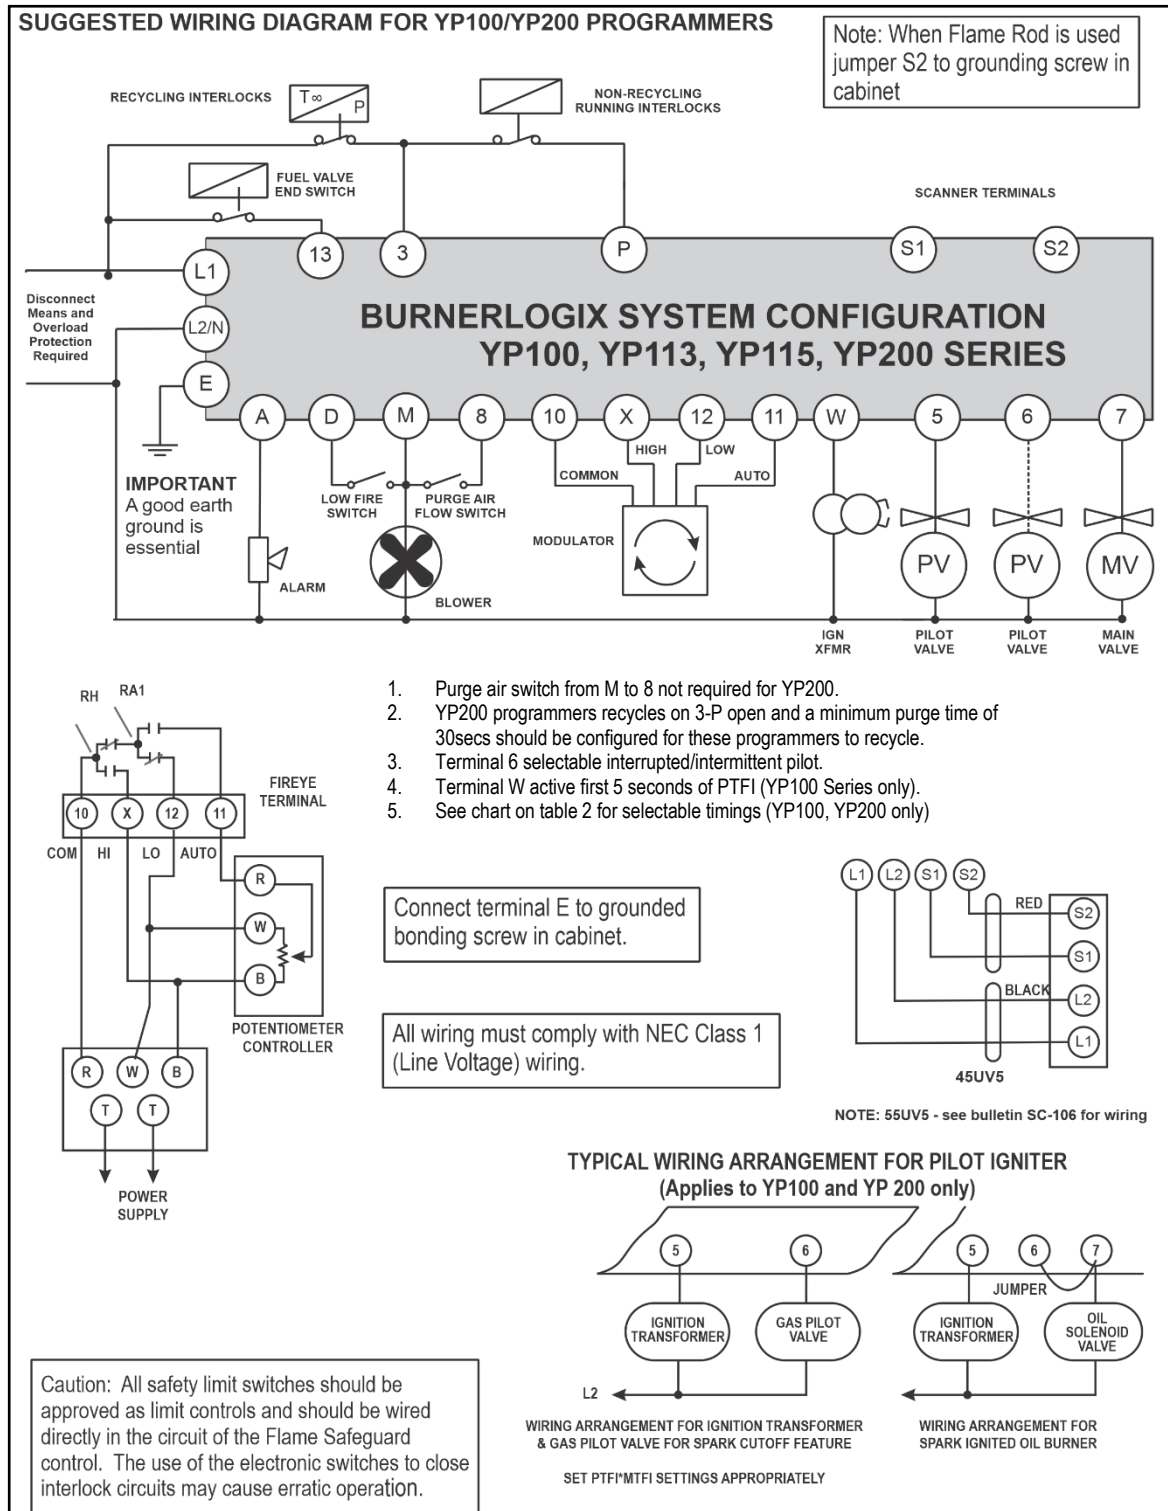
SUGGESTED WIRING DIAGRAM FOR YP100/YP200 PROGRAMMERS

Note: When Flame Rod is used jumper S2 to grounding screw in cabinet

RECYCLING INTERLOCKS
T∞
P
NON-RECYCLING RUNNING INTERLOCKS
FUEL VALVE END SWITCH
SCANNER TERMINALS

13
3
P
S1
S2
L1
L2/N
E

Disconnect Means and Overload Protection Required

BURNERLOGIX SYSTEM CONFIGURATION
YP100, YP113, YP115, YP200 SERIES

A
D
M
8
10
X
12
11
W
5
6
7

HIGH
LOW
COMMON
AUTO

IMPORTANT
A good earth ground is essential

LOW FIRE SWITCH
PURGE AIR FLOW SWITCH
MODULATOR
ALARM
BLOWER
PV
PV
MV
IGN XFMR
PILOT VALVE
PILOT VALVE
MAIN VALVE

RH
RA1
FIREYE TERMINAL
10
X
12
11
COM
HI
LO
AUTO
R
W
B
POTENTIOMETER CONTROLLER
R
W
B
T
T
POWER SUPPLY

1. Purge air switch from M to 8 not required for YP200.
2. YP200 programmers recycles on 3-P open and a minimum purge time of 30secs should be configured for these programmers to recycle.
3. Terminal 6 selectable interrupted/intermittent pilot.
4. Terminal W active first 5 seconds of PTFI (YP100 Series only).
5. See chart on table 2 for selectable timings (YP100, YP200 only)

Connect terminal E to grounded bonding screw in cabinet.

All wiring must comply with NEC Class 1 (Line Voltage) wiring.

L1
L2
S1
S2
RED
S2
S1
BLACK
L2
L1
45UV5

NOTE: 55UV5 - see bulletin SC-106 for wiring

TYPICAL WIRING ARRANGEMENT FOR PILOT IGNITER
(Applies to YP100 and YP 200 only)

5
6
5
6
7
JUMPER
IGNITION TRANSFORMER
GAS PILOT VALVE
IGNITION TRANSFORMER
OIL SOLENOID VALVE
L2

WIRING ARRANGEMENT FOR IGNITION TRANSFORMER & GAS PILOT VALVE FOR SPARK CUTOFF FEATURE

WIRING ARRANGEMENT FOR SPARK IGNITED OIL BURNER

SET PTFI*MTFI SETTINGS APPROPRIATELY

Caution: All safety limit switches should be approved as limit controls and should be wired directly in the circuit of the Flame Safeguard control. The use of the electronic switches to close interlock circuits may cause erratic operation.